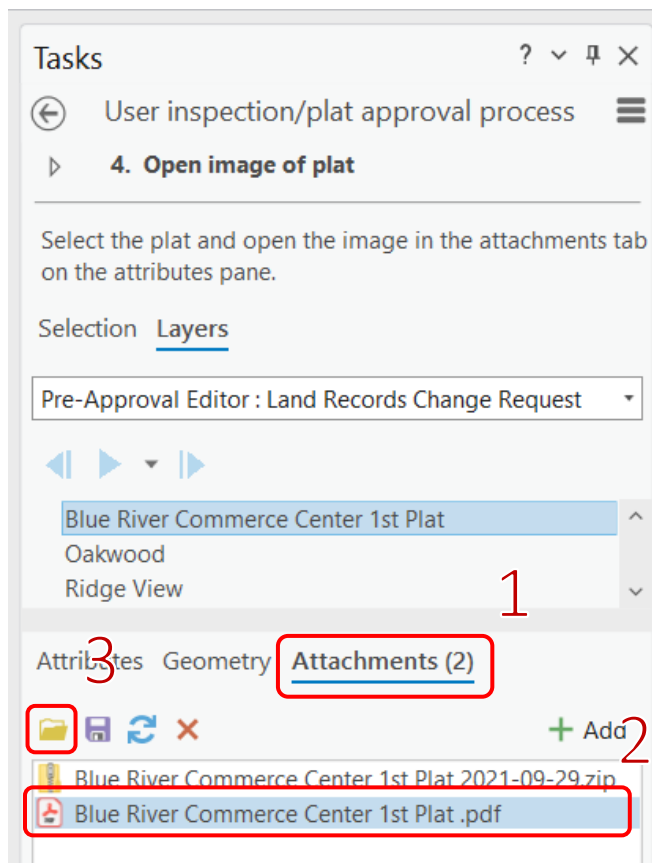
Tasks

? ⌄ ✕

User inspection/plat approval process

4. Open image of plat

Select the plat and open the image in the attachments tab on the attributes pane.

Selection Layers

Pre-Approval Editor : Land Records Change Request

Blue River Commerce Center 1st Plat
Oakwood
Ridge View

1

3

Attributes Geometry Attachments (2)

Add

2

Blue River Commerce Center 1st Plat 2021-09-29.zip
Blue River Commerce Center 1st Plat .pdf